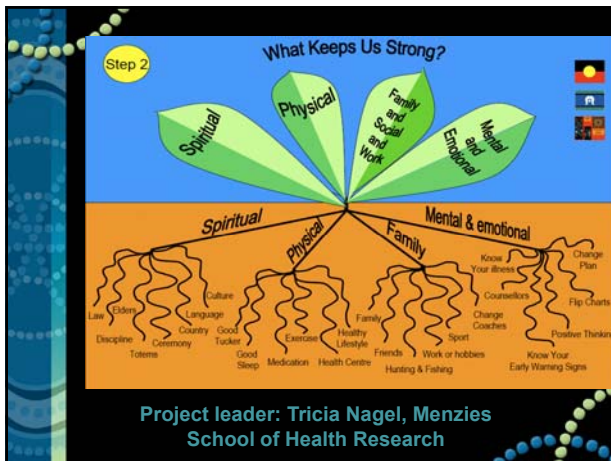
Step 2

What Keeps Us Strong?

Spiritual

Physical

Family and Social and Work

Mental and Emotional

Spiritual

Physical

Family

Mental & emotional

Law

Elders

Discipline

Totems

Ceremony

Language

Country

Culture

Good Tucker

Good Sleep

Medication

Exercise

Health Centre

Healthy Lifestyle

Family

Friends

Hunting & Fishing

Work or hobbies

Sport

Change Coaches

Counsellors

Know Your illness

Change Plan

Flip Charts

Positive Thinkin

Know Your Early Warning Signs

Project leader: Tricia Nagel, Menzies School of Health Research